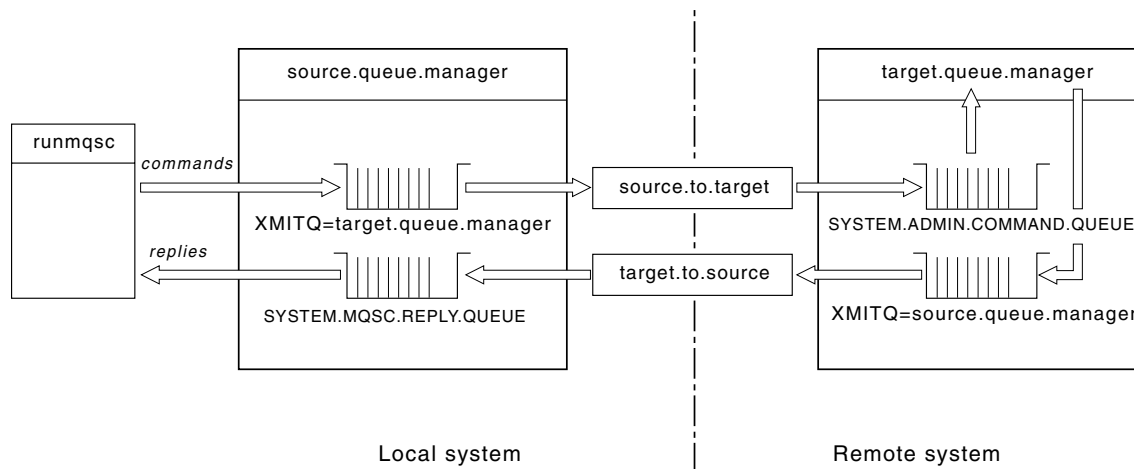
source.queue.manager

target.queue.manager

runmqsc

commands

source.to.target

XMITQ=target.queue.manager

SYSTEM.ADMIN.COMMAND.QUEUE

replies

target.to.source

SYSTEM.MQSC.REPLY.QUEUE

XMITQ=source.queue.manager

Local system

Remote system